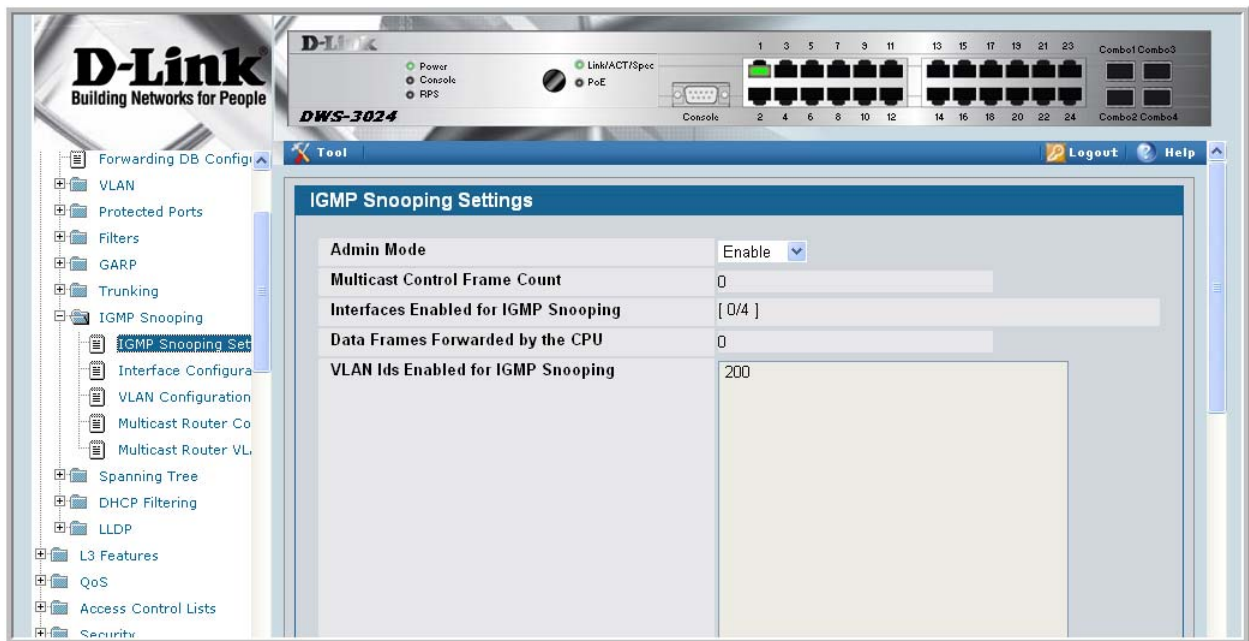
D-Link
Building Networks for People

D-Link
Power
Console
RPS
Link/ACT/Spee
PoE
DWS-3024
Console
1 3 5 7 9 11
2 4 6 8 10 12
13 15 17 19 21 23
14 16 18 20 22 24
Combo1 Combo3
Combo2 Combo4

Forwarding DB Configu
VLAN
Protected Ports
Filters
GARP
Trunking
IGMP Snooping
IGMP Snooping Set
Interface Configura
VLAN Configuration
Multicast Router Co
Multicast Router VL
Spanning Tree
DHCP Filtering
LLDP
L3 Features
QoS
Access Control Lists
Security

Tool
Logout
Help

IGMP Snooping Settings

| | |
|---|---|
| Admin Mode | Enable |
| Multicast Control Frame Count | 0 |
| Interfaces Enabled for IGMP Snooping | [ 0/4 ] |
| Data Frames Forwarded by the CPU | 0 |
| VLAN Ids Enabled for IGMP Snooping | 200 |